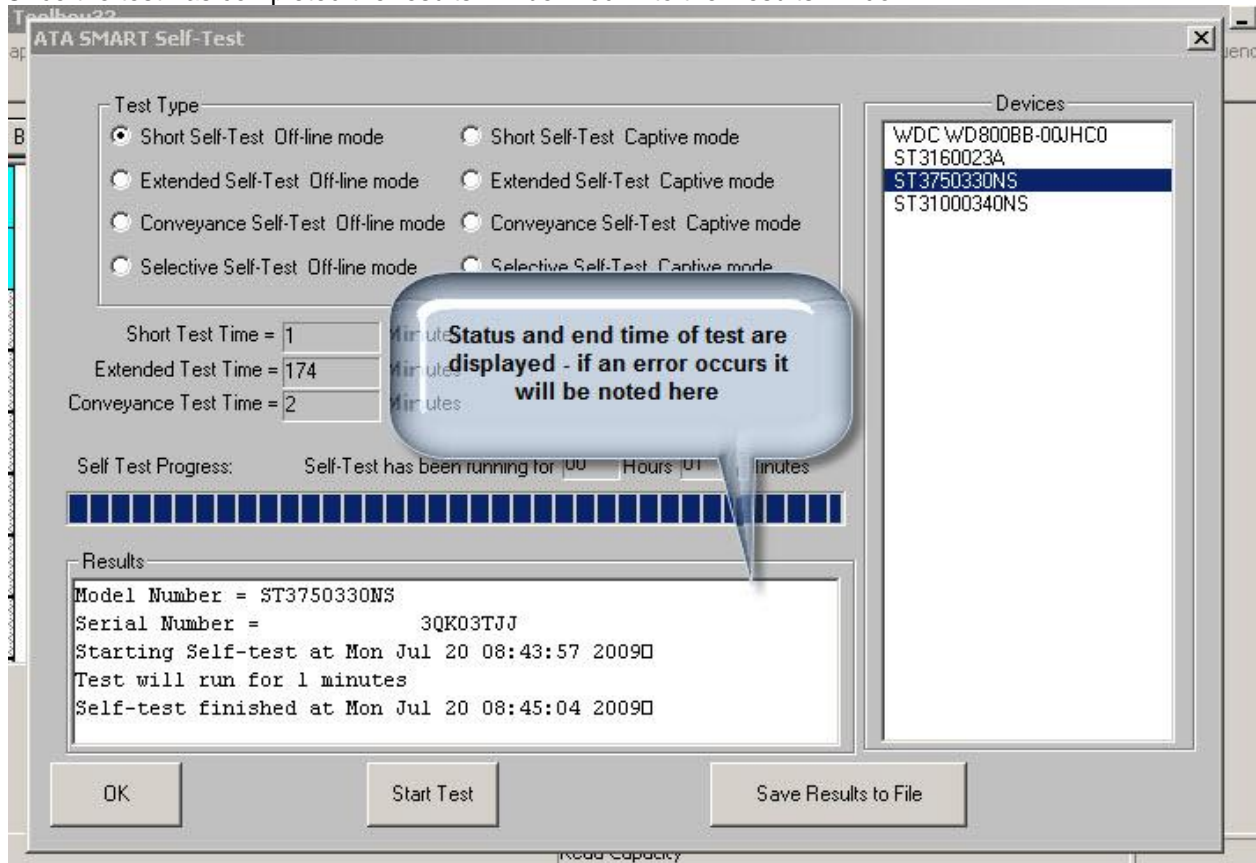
ATA SMART Self-Test

Test Type
Short Self-Test Off-line mode
Short Self-Test Captive mode
Extended Self-Test Off-line mode
Extended Self-Test Captive mode
Conveyance Self-Test Off-line mode
Conveyance Self-Test Captive mode
Selective Self-Test Off-line mode
Selective Self-Test Captive mode

Devices
WDC WD800BB-00JHC0
ST3160023A
ST3750330NS
ST31000340NS

Short Test Time = 1 Minutes
Extended Test Time = 174 Minutes
Conveyance Test Time = 2 Minutes

Status and end time of test are displayed - if an error occurs it will be noted here

Self Test Progress: Self-Test has been running for 00 Hours 01 Minutes

Results
Model Number = ST3750330NS
Serial Number = 3QK03TJJ
Starting Self-test at Mon Jul 20 08:43:57 2009
Test will run for 1 minutes
Self-test finished at Mon Jul 20 08:45:04 2009

OK
Start Test
Save Results to File

Read Capacity